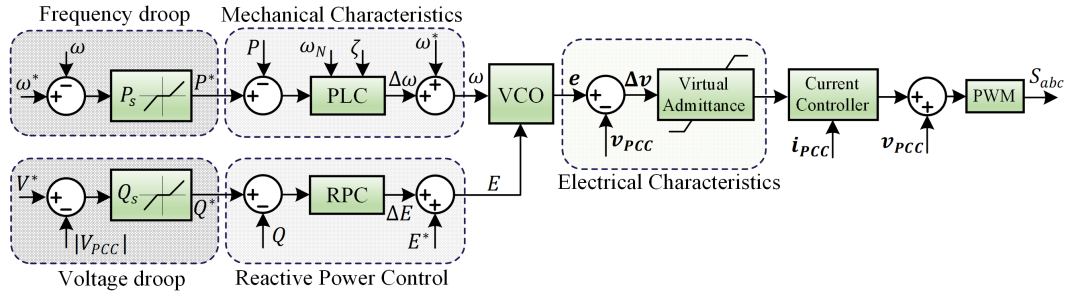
Frequency droop

Mechanical Characteristics

$\omega$

$\omega^*$

$-$

$P_s$

$P^*$

$P$

$-$

$+$

$\omega_N$

$\zeta$

PLC

$\Delta\omega$

$\omega^*$

$+$

$+$

$\omega$

VCO

$\boldsymbol{e}$

$+$

$-$

$\boldsymbol{\Delta v}$

Virtual Admittance

$\boldsymbol{v_{PCC}}$

Current Controller

$\boldsymbol{i_{PCC}}$

$+$

$+$

$\boldsymbol{v_{PCC}}$

PWM

$S_{abc}$

$V^*$

$+$

$-$

$Q_s$

$Q^*$

$|V_{PCC}|$

$-$

$Q$

RPC

$\Delta E$

$+$

$+$

$E^*$

$E$

Electrical Characteristics

Voltage droop

Reactive Power Control